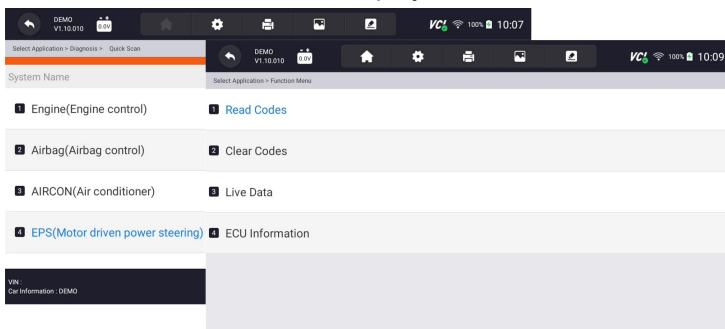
DEMO
V1.10.010 0.0V

VCI 100% 10:07

Select Application > Diagnosis > Quick Scan

System Name

1 Engine(Engine control)

2 Airbag(Airbag control)

3 AIRCON(Air conditioner)

4 EPS(Motor driven power steering)

VIN :
Car Information : DEMO

DEMO
V1.10.010 0.0V

VCI 100% 10:09

Select Application > Function Menu

1 Read Codes

2 Clear Codes

3 Live Data

4 ECU Information